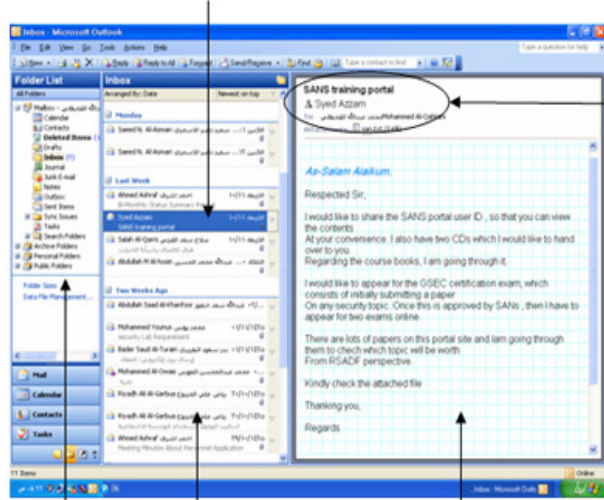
Inbox - Microsoft Outlook

File Edit View Go Tools Actions Help

Type a question for help

New Reply Reply to All Forward Send/Receive Find Type a contact to find

Folder List

All Folders

Mailbox

Calendar

Contacts

Deleted Items

Drafts

Inbox

Journal

Junk E-mail

Notes

Outbox

Sent Items

Sync Issues

Tasks

Search Folders

Archive Folders

Personal Folders

Public Folders

Folder Sizes

Data File Management...

Mail

Calendar

Contacts

Tasks

Inbox

Arranged By: Date

Newest on top

Monday

Saeed N. Al-Asmari

Saeed N. Al-Asmari

Last Week

Ahmed Ashraf

Bi-Monthly Status Summary R...

Syed Azzam

SANS training portal

Saleh Al-Qarni

Abdullah M Al-hosin

Two Weeks Ago

Abdullah Saad Al-Khanfour

Mohammed Younus

Security Lab Requirement

Bader Saud Al-Turaiki

Mohammed Al-Owais

Rowaih Ali Al-Garboa

Rowaih Ali Al-Garboa

Rowaih Ali Al-Garboa

Ahmed Ashraf

Meeting Minutes About Personnel Application

SANS training portal

Syed Azzam

To: Mohammed Al-Qahtani

As-Salam Alaikum,

Respected Sir,

I would like to share the SANS portal user ID , so that you can view the contents

At your convenience. I also have two CDs which I would like to hand over to you.

Regarding the course books, I am going through it.

I would like to appear for the GSEC certification exam, which consists of initially submitting a paper

On any security topic. Once this is approved by SANs , then I have to appear for two exams online.

There are lots of papers on this portal site and Iam going through them to chech which topic will be worth

From RSADF perspective.

Kindly check the attached file

Thanking you,

Regards

11 Items

Online

Inbox - Microsoft Outlo